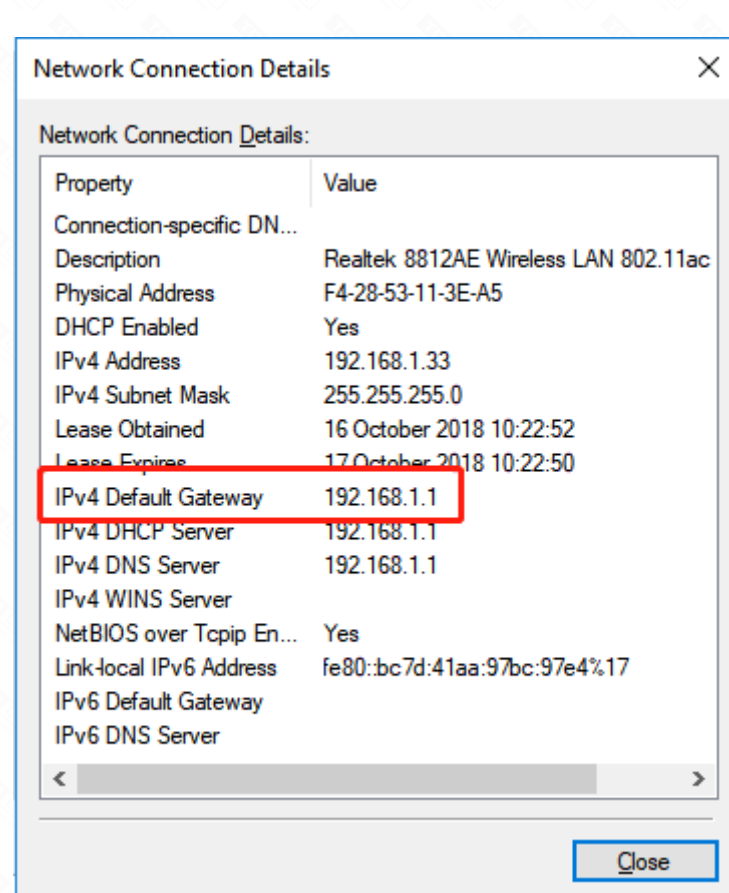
Network Connection Details

Network Connection Details:

| Property | Value |
|---|---|
| Connection-specific DN... | |
| Description | Realtek 8812AE Wireless LAN 802.11ac |
| Physical Address | F4-28-53-11-3E-A5 |
| DHCP Enabled | Yes |
| IPv4 Address | 192.168.1.33 |
| IPv4 Subnet Mask | 255.255.255.0 |
| Lease Obtained | 16 October 2018 10:22:52 |
| Lease Expires | 17 October 2018 10:22:50 |
| IPv4 Default Gateway | 192.168.1.1 |
| IPv4 DHCP Server | 192.168.1.1 |
| IPv4 DNS Server | 192.168.1.1 |
| IPv4 WINS Server | |
| NetBIOS over Tcpip En... | Yes |
| Link-local IPv6 Address | fe80::bc7d:41aa:97bc:97e4%17 |
| IPv6 Default Gateway | |
| IPv6 DNS Server | |

Close